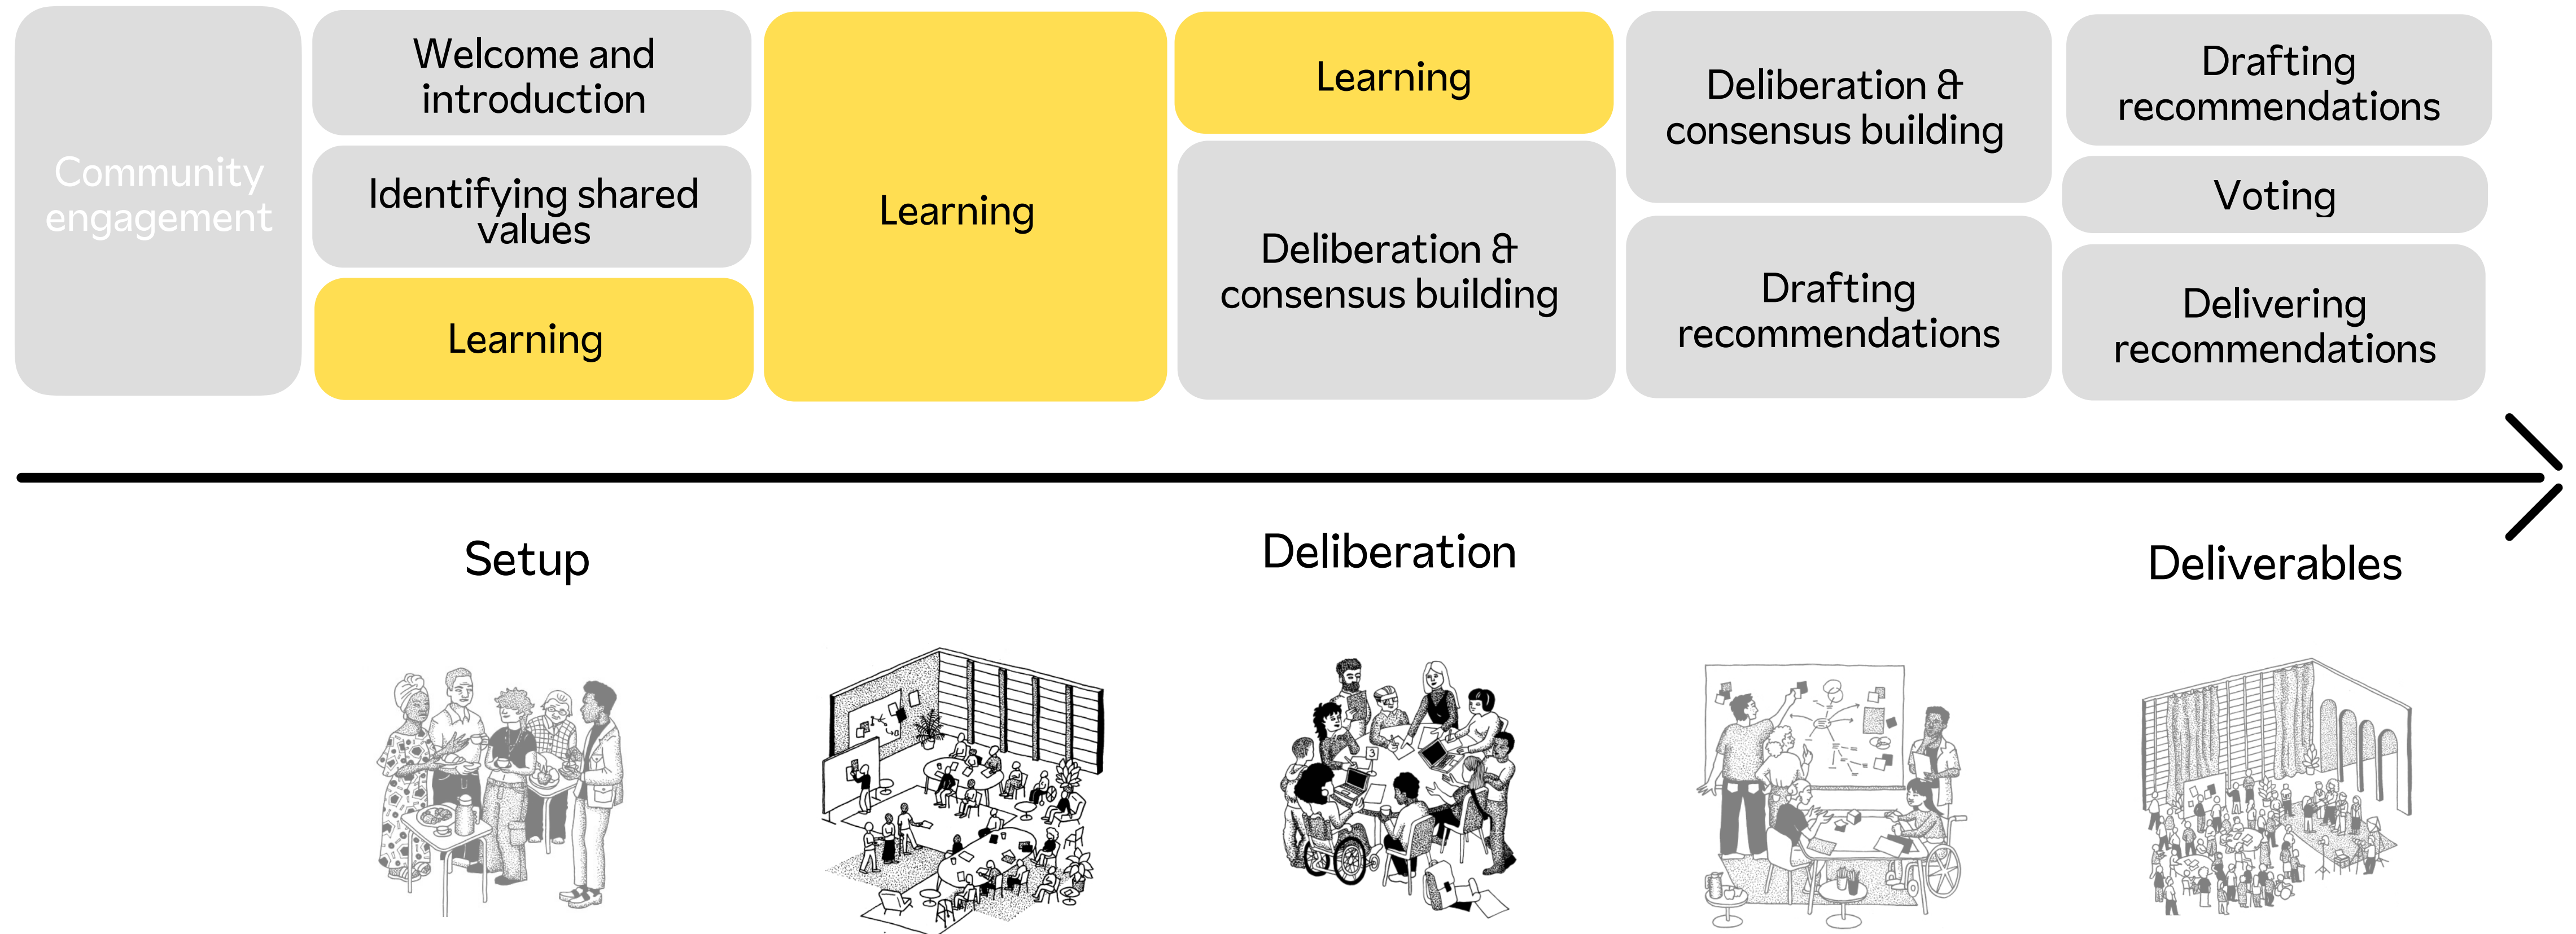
Community engagement

Welcome and introduction

Identifying shared values

Learning

Learning

Learning

Deliberation & consensus building

Deliberation & consensus building

Drafting recommendations

Drafting recommendations

Voting

Delivering recommendations

Setup

Deliberation

Deliverables